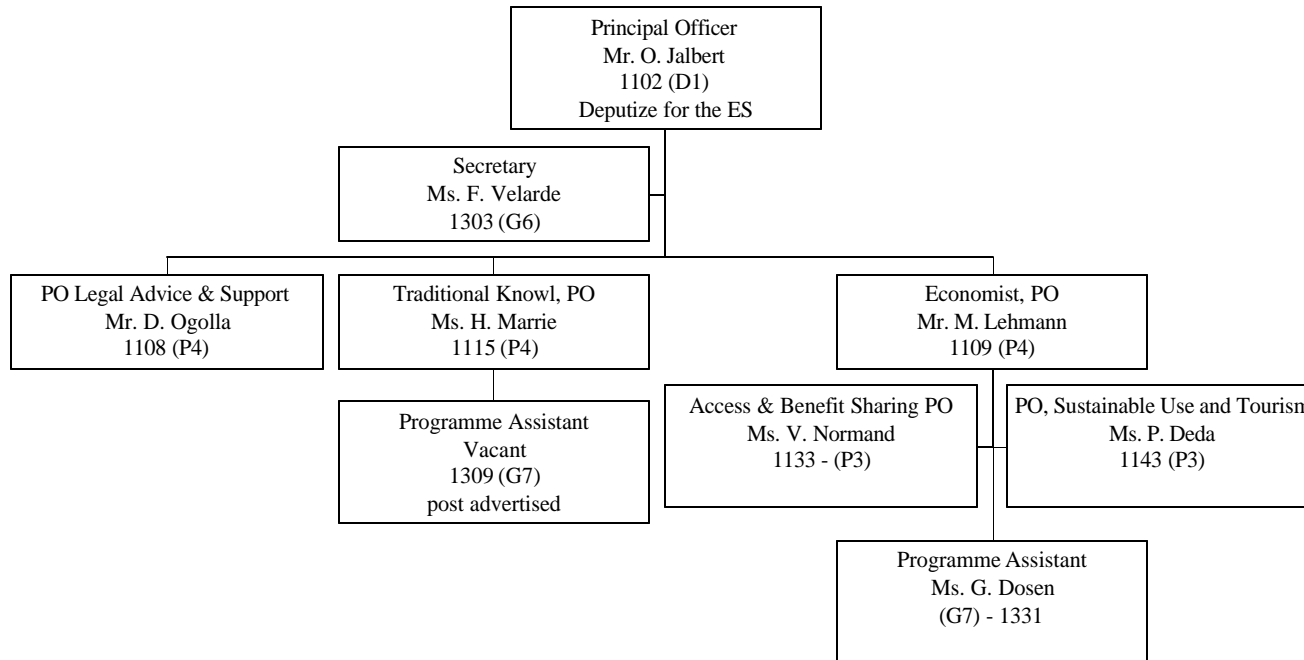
Principal Officer
Mr. O. Jalbert
1102 (D1)
Deputize for the ES

Secretary
Ms. F. Velarde
1303 (G6)

PO Legal Advice & Support
Mr. D. Ogolla
1108 (P4)

Traditional Knowl, PO
Ms. H. Marrie
1115 (P4)

Programme Assistant
Vacant
1309 (G7)
post advertised

Economist, PO
Mr. M. Lehmann
1109 (P4)

Access & Benefit Sharing PO
Ms. V. Normand
1133 - (P3)

PO, Sustainable Use and Tourism
Ms. P. Deda
1143 (P3)

Programme Assistant
Ms. G. Dosen
(G7) - 1331